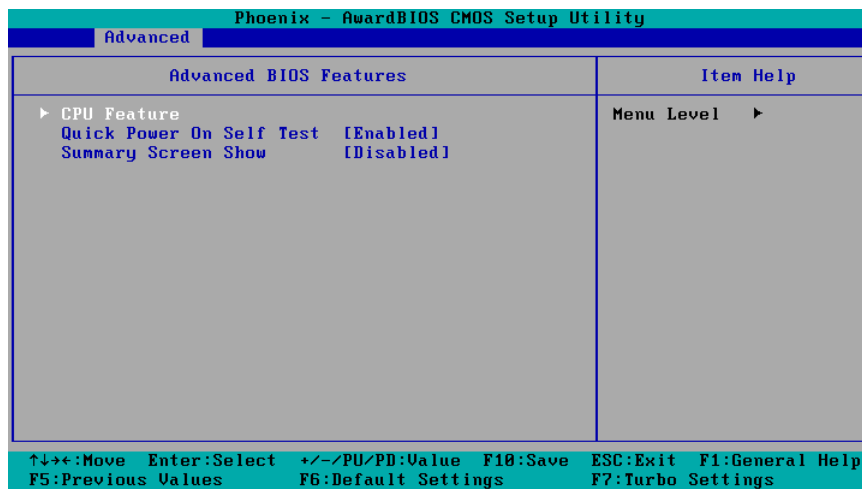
Phoenix - AwardBIOS CMOS Setup Utility

Advanced

Advanced BIOS Features

▶ CPU Feature
Quick Power On Self Test [Enabled]
Summary Screen Show [Disabled]

Item Help

Menu Level ▶

↑↓→←:Move Enter:Select +/-/PU/PD:Value F10:Save ESC:Exit F1:General Help
F5:Previous Values F6:Default Settings F7:Turbo Settings